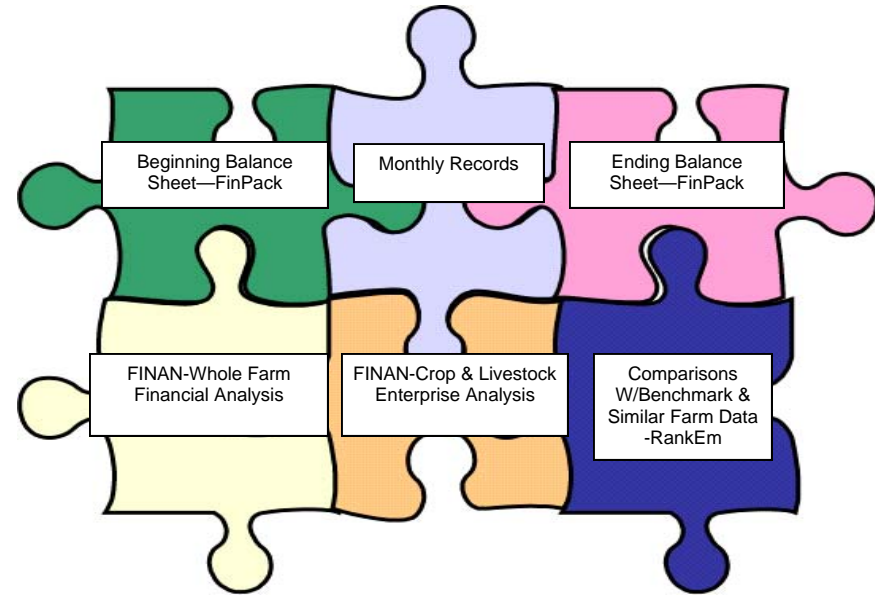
Beginning Balance Sheet—FinPack

Monthly Records

Ending Balance Sheet—FinPack

FINAN-Whole Farm Financial Analysis

FINAN-Crop & Livestock Enterprise Analysis

Comparisons W/Benchmark & Similar Farm Data -RankEm